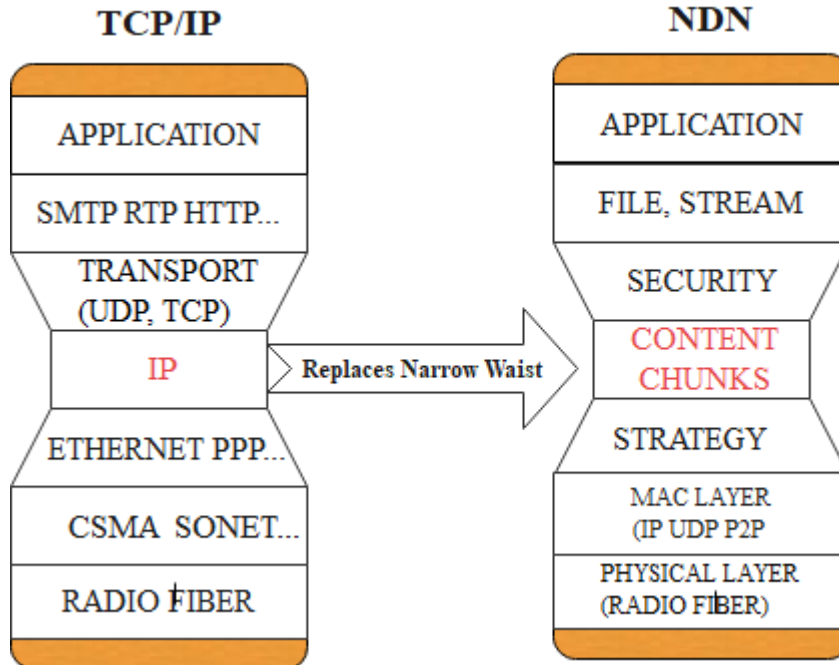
TCP/IP

APPLICATION

SMTP RTP HTTP...

TRANSPORT (UDP, TCP)

IP

ETHERNET PPP...

CSMA SONET...

RADIO FIBER

Replaces Narrow Waist

NDN

APPLICATION

FILE, STREAM

SECURITY

CONTENT CHUNKS

STRATEGY

MAC LAYER (IP UDP P2P

PHYSICAL LAYER (RADIO FIBER)